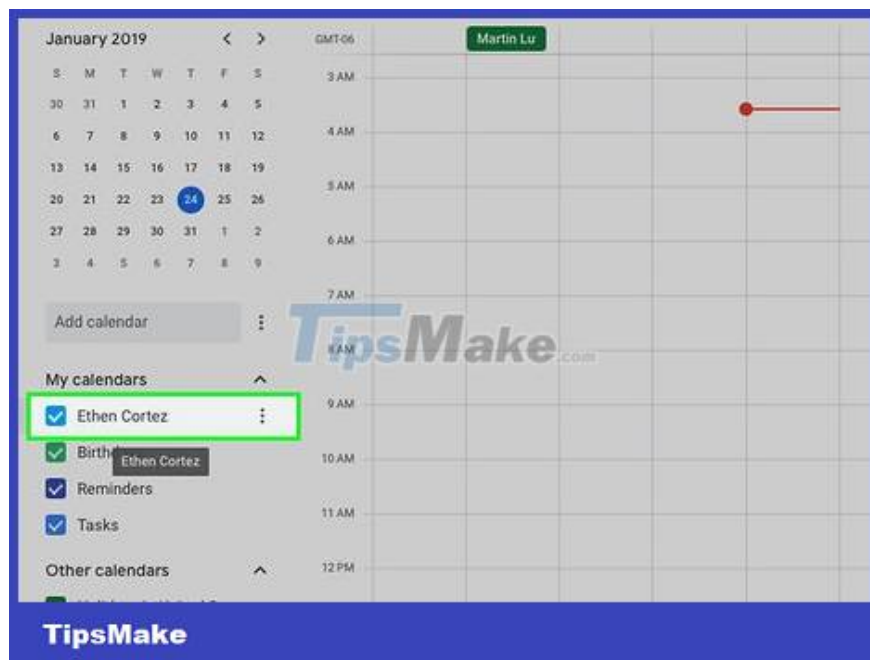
January 2019

| S | M | T | W | T | F | S |
|---|---|---|---|---|---|---|
| 30 | 31 | 1 | 2 | 3 | 4 | 5 |
| 6 | 7 | 8 | 9 | 10 | 11 | 12 |
| 13 | 14 | 15 | 16 | 17 | 18 | 19 |
| 20 | 21 | 22 | 23 | 24 | 25 | 26 |
| 27 | 28 | 29 | 30 | 31 | 1 | 2 |
| 3 | 4 | 5 | 6 | 7 | 8 | 9 |

Add calendar

My calendars

Ethen Cortez

Birth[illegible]

Ethen Cortez

Reminders

Tasks

Other calendars

GMT-06

Martin Lu

3 AM

4 AM

5 AM

6 AM

7 AM

8 AM

9 AM

10 AM

11 AM

12 PM

TipsMake.com

TipsMake